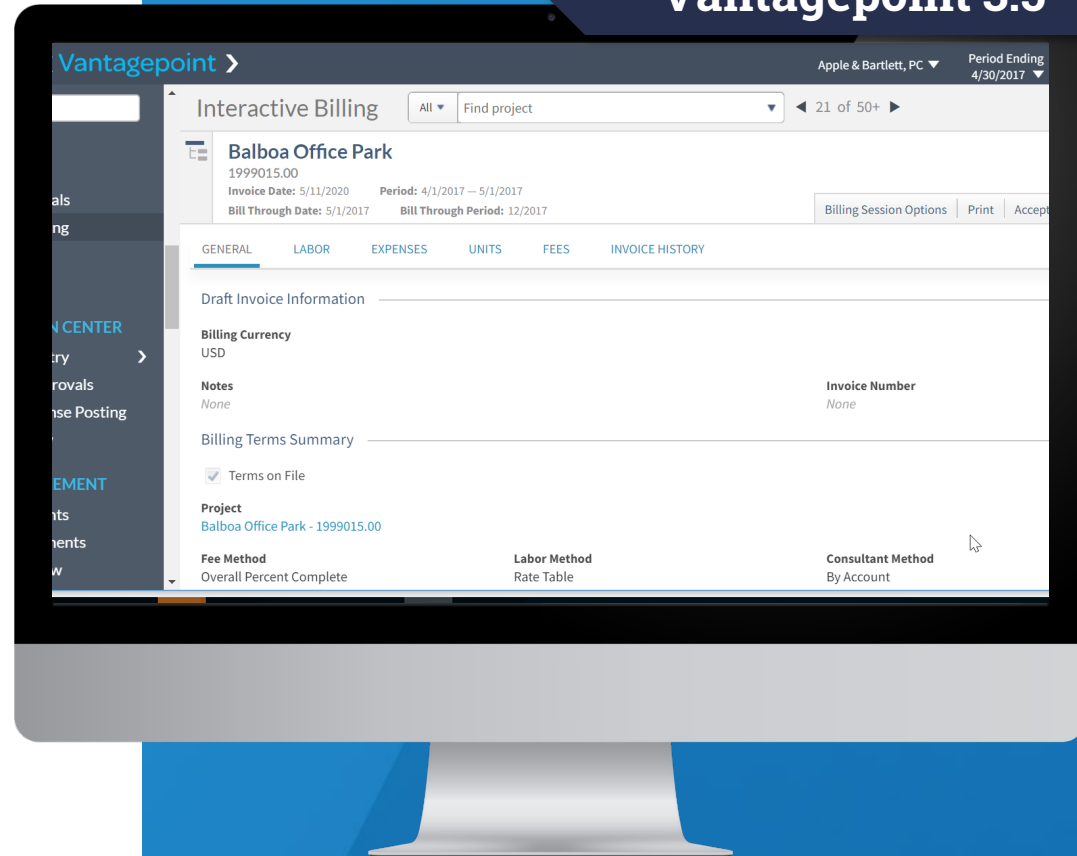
Vantagepoint 3.5

Vantagepoint ›

Apple & Bartlett, PC ▼

Period Ending 4/30/2017 ▼

als
ng

N CENTER
try ›
rovals
nse Posting

EMENT
nts
nents
w

Interactive Billing

All ▼ Find project ▼

◀ 21 of 50+ ▶

Balboa Office Park

1999015.00

Invoice Date: 5/11/2020 Period: 4/1/2017 — 5/1/2017

Bill Through Date: 5/1/2017 Bill Through Period: 12/2017

Billing Session Options | Print | Accept

GENERAL LABOR EXPENSES UNITS FEES INVOICE HISTORY

Draft Invoice Information

Billing Currency
USD

Notes
None

Invoice Number
None

Billing Terms Summary

Terms on File

Project
Balboa Office Park - 1999015.00

| Fee Method | Labor Method | Consultant Method |
|---|---|---|
| Overall Percent Complete | Rate Table | By Account |